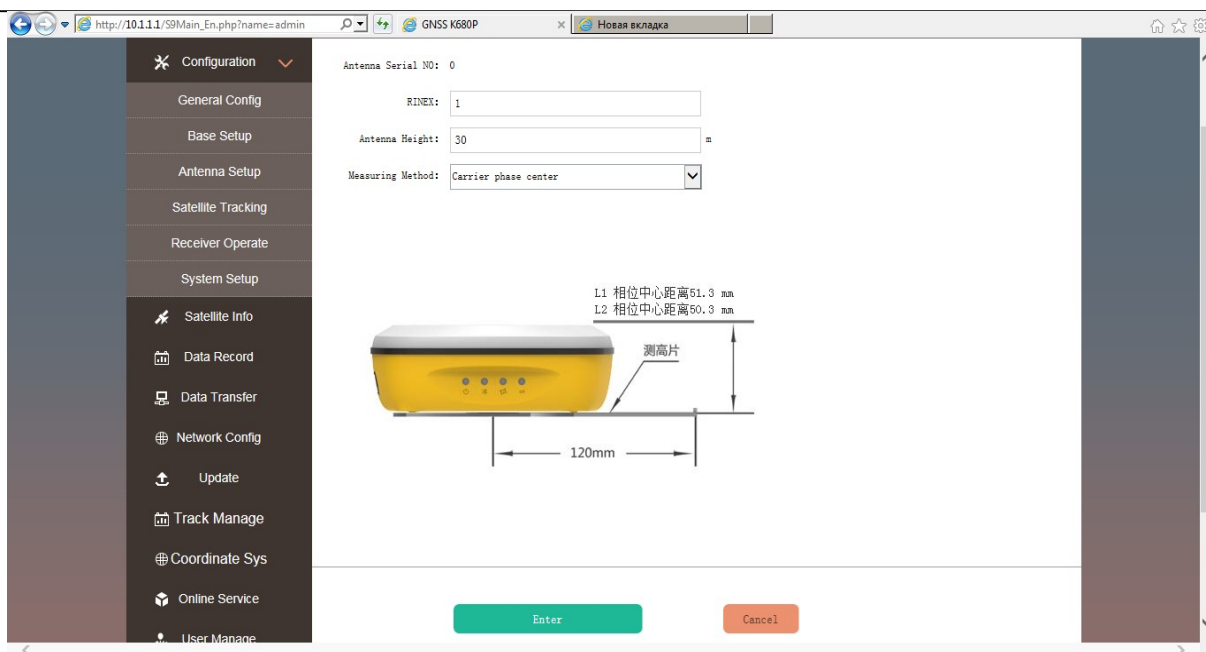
http://10.1.1.1/S9Main_En.php?name=admin

GNSS K680P

Новая вкладка

Configuration

General Config

Base Setup

Antenna Setup

Satellite Tracking

Receiver Operate

System Setup

Satellite Info

Data Record

Data Transfer

Network Config

Update

Track Manage

Coordinate Sys

Online Service

User Manage

Antenna Serial NO: 0

RINEX: 1

Antenna Height: 30 m

Measuring Method: Carrier phase center

L1 相位中心距离51.3 mm
L2 相位中心距离50.3 mm

测高片

120mm

Enter

Cancel